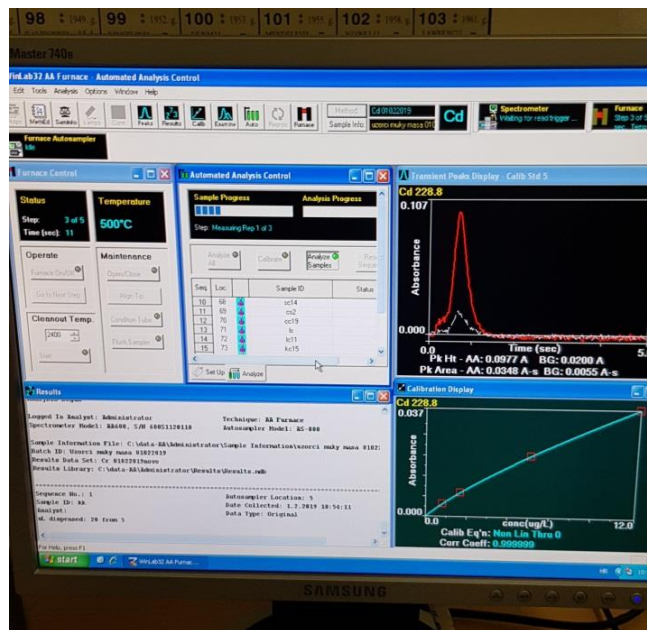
98 1949 g | 99 1952 g | 100 1951 g | 101 1955 g | 102 1958 g | 103 1961 g

Master 740n

WinLab32 AA Furnace - Automated Analysis Control

Edit Tools Analysis Options Window Help

Manual Samples Lamps Cont Peaks Results Calib Examine Auto Reprocess Furnace Method Sample Info

Cd 01022019
uzorci muky masa 010

Cd

Spectrometer
Waiting for read trigger ...

Furnace
Step 3 of 5
sec. Temp

Furnace Autosampler
Idle

Furnace Control

Status
Step: 3 of 5
Time (sec): 11

Temperature
500°C

Operate
Furnace On/Off
Go to Next Step

Maintenance
Open/Close
Align Tip

Cleanout Temp.
2400
Start

Condition Tube
Flush Sampler

Automated Analysis Control

Sample Progress
Analysis Progress
Step: Measuring Rep 1 of 3

Analyze All
Calibrate
Analyze Samples
Reset Seque

| Seq. | Loc. | Sample ID | Status |
|---|---|---|---|
| 10 | 68 | sc14 | |
| 11 | 69 | cs2 | |
| 12 | 70 | cc19 | |
| 13 | 71 | lc | |
| 14 | 72 | lc11 | |
| 15 | 73 | kc15 | |

Set Up Analyze

Transient Peaks Display - Calib Std 5

Cd 228.8
0.107
Absorbance
0.000
-1.0
Time (sec)
5.
Pk Ht - AA: 0.0977 A BG: 0.0200 A
Pk Area - AA: 0.0348 A-s BG: 0.0055 A-s

Results

Logged In Analyst: Administrator
Technique: AA Furnace
Spectrometer Model: AA600, S/N 600S1120110
Autosampler Model: AS-800

Sample Information File: C:\data-AA\Administrator\Sample Information\uzorci muky masa 0102:
Batch ID: Uzorci muky masa 01022019
Results Data Set: Cr 01022019novo
Results Library: C:\data-AA\Administrator\Results\Results.mdb

Sequence No.: 1
Sample ID: kk
Analyst:
ol. dispensed: 20 from 5
Autosampler Location: 5
Date Collected: 1.2.2019 10:51:11
Data Type: Original

Calibration Display

Cd 228.8
0.037
Absorbance
0.000
0.0
conc(ug/L)
12.0
Calib Eq'n: Non Lin Thru 0
Corr Coeff: 0.999999

For Help, press F1

start

WinLab32 AA Furnac...

SAMSUNG